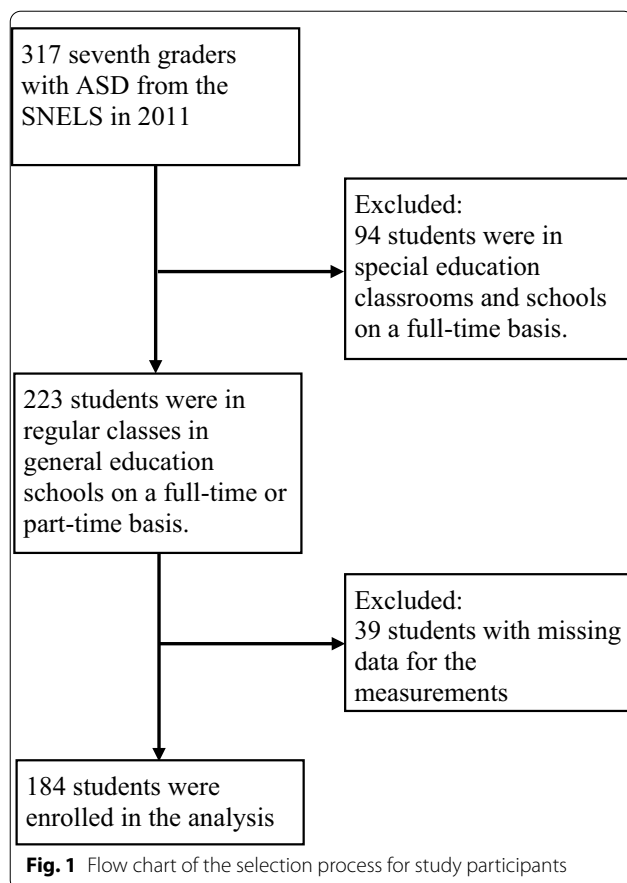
317 seventh graders with ASD from the SNELS in 2011

Excluded:
94 students were in special education classrooms and schools on a full-time basis.

223 students were in regular classes in general education schools on a full-time or part-time basis.

Excluded:
39 students with missing data for the measurements

184 students were enrolled in the analysis

**Fig. 1** Flow chart of the selection process for study participants